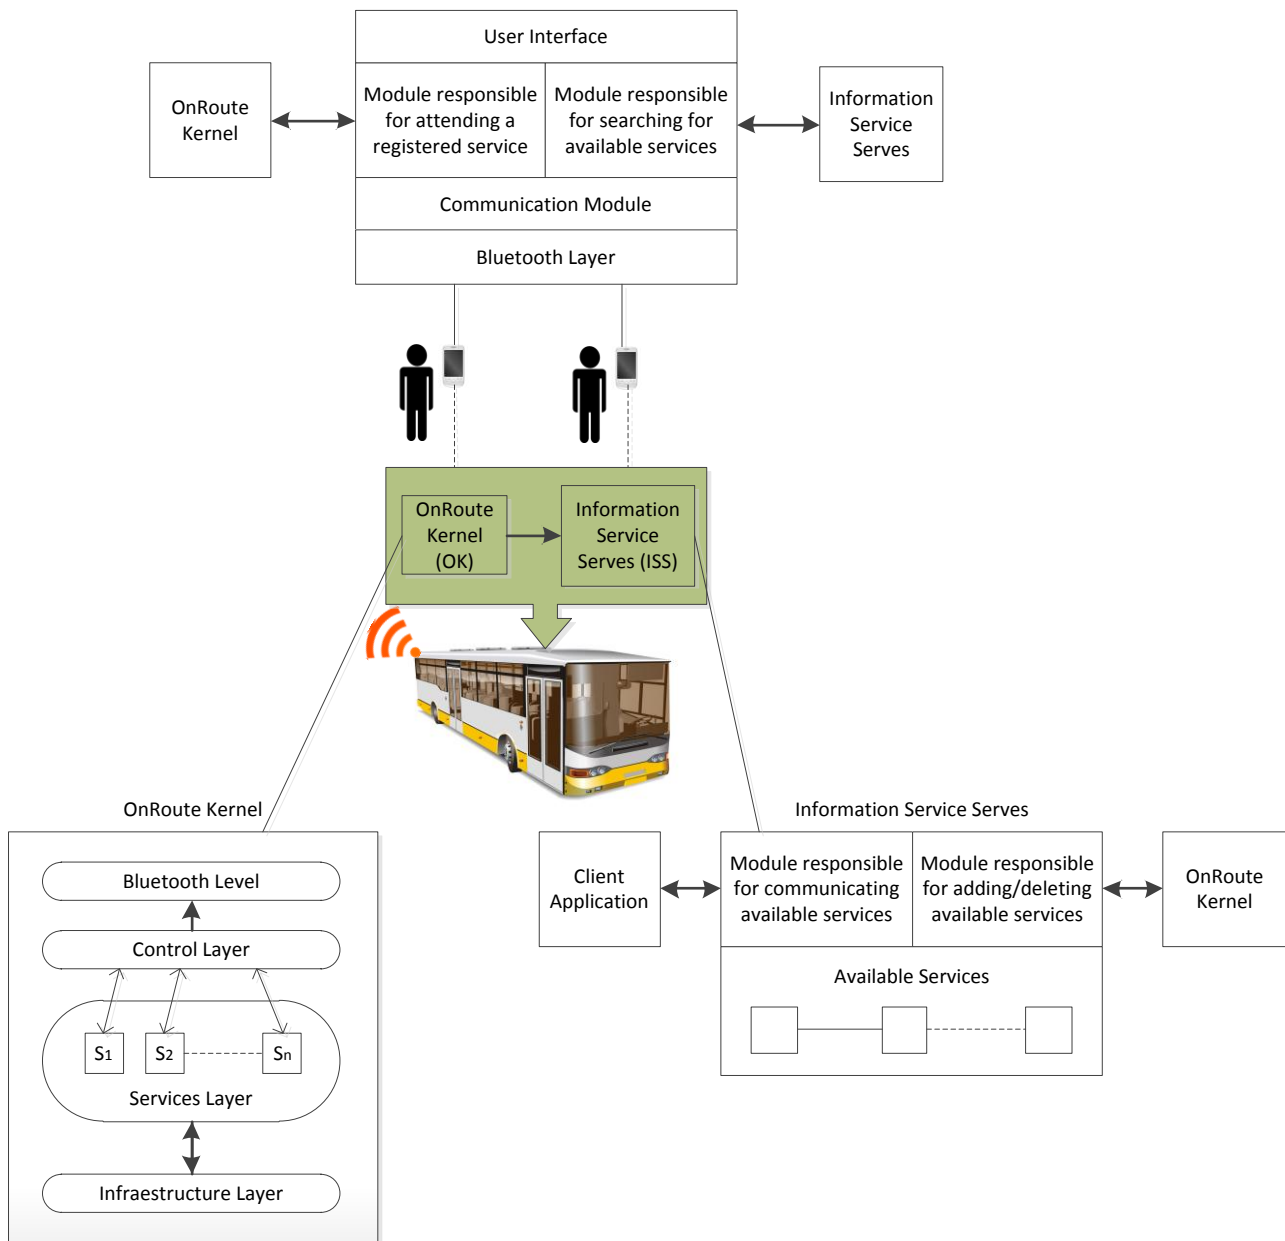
User Interface

OnRoute Kernel

Module responsible for attending a registered service

Module responsible for searching for available services

Information Service Serves

Communication Module

Bluetooth Layer

OnRoute Kernel (OK)

Information Service Serves (ISS)

OnRoute Kernel

Bluetooth Level

Control Layer

S1

S2

Sn

Services Layer

Infraestructure Layer

Information Service Serves

Client Application

Module responsible for communicating available services

Module responsible for adding/deleting available services

OnRoute Kernel

Available Services